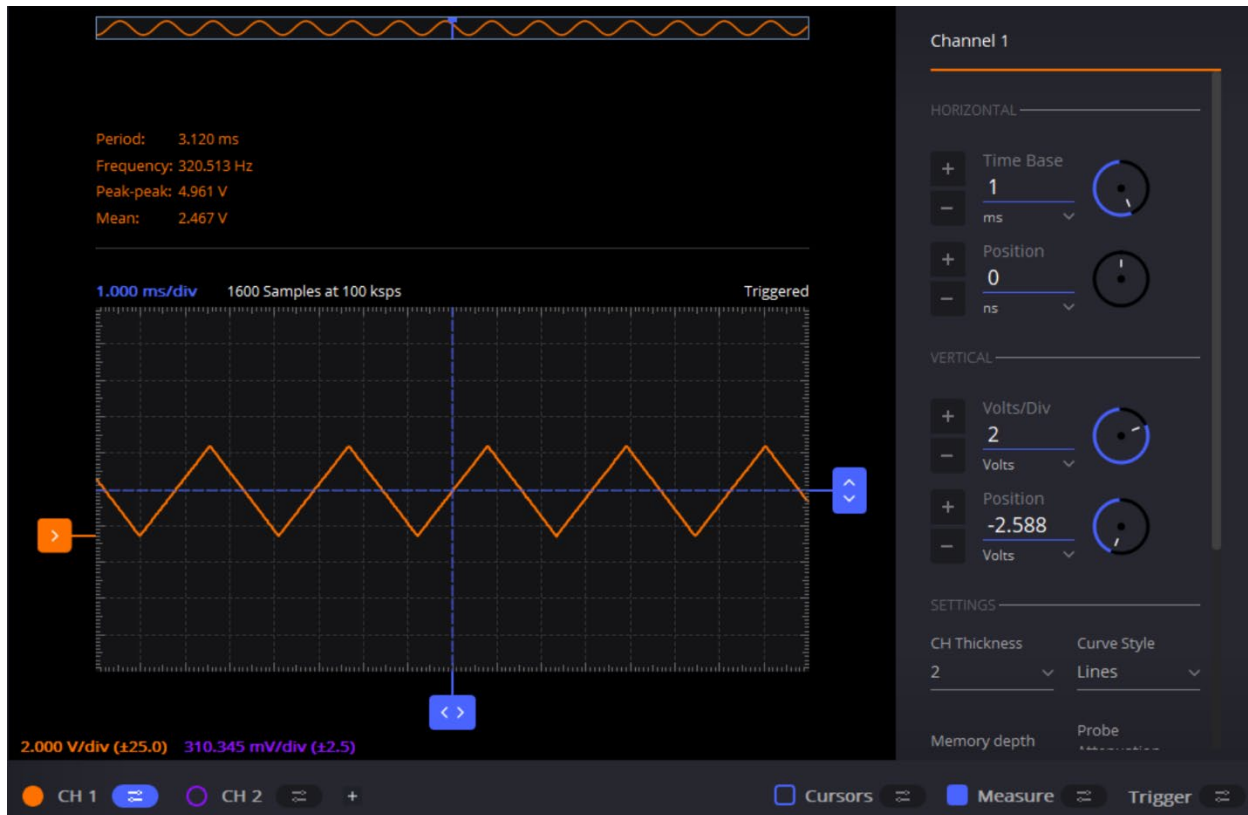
Period: 3.120 ms
Frequency: 320.513 Hz
Peak-peak: 4.961 V
Mean: 2.467 V

1.000 ms/div
1600 Samples at 100 ksps
Triggered

2.000 V/div (±25.0)
310.345 mV/div (±2.5)

Channel 1

HORIZONTAL

Time Base
1
ms

Position
0
ns

VERTICAL

Volts/Div
2
Volts

Position
-2.588
Volts

SETTINGS

CH Thickness
2

Curve Style
Lines

Memory depth

Probe
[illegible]

CH 1
CH 2
+
Cursors
Measure
Trigger